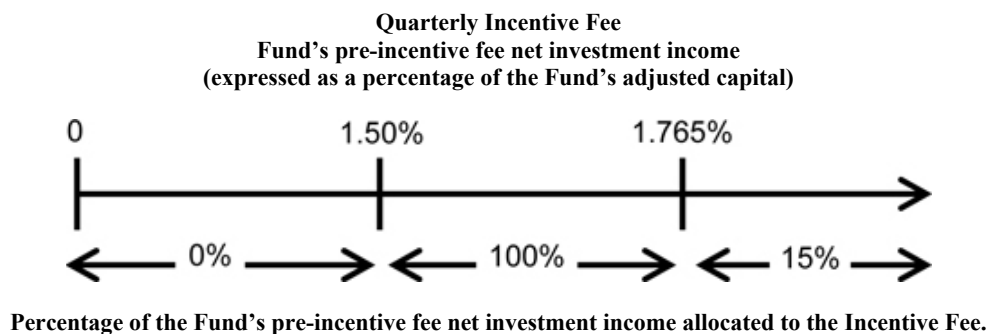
**Quarterly Incentive Fee**
**Fund's pre-incentive fee net investment income**
**(expressed as a percentage of the Fund's adjusted capital)**

0 1.50% 1.765%

0% 100% 15%

**Percentage of the Fund's pre-incentive fee net investment income allocated to the Incentive Fee.**